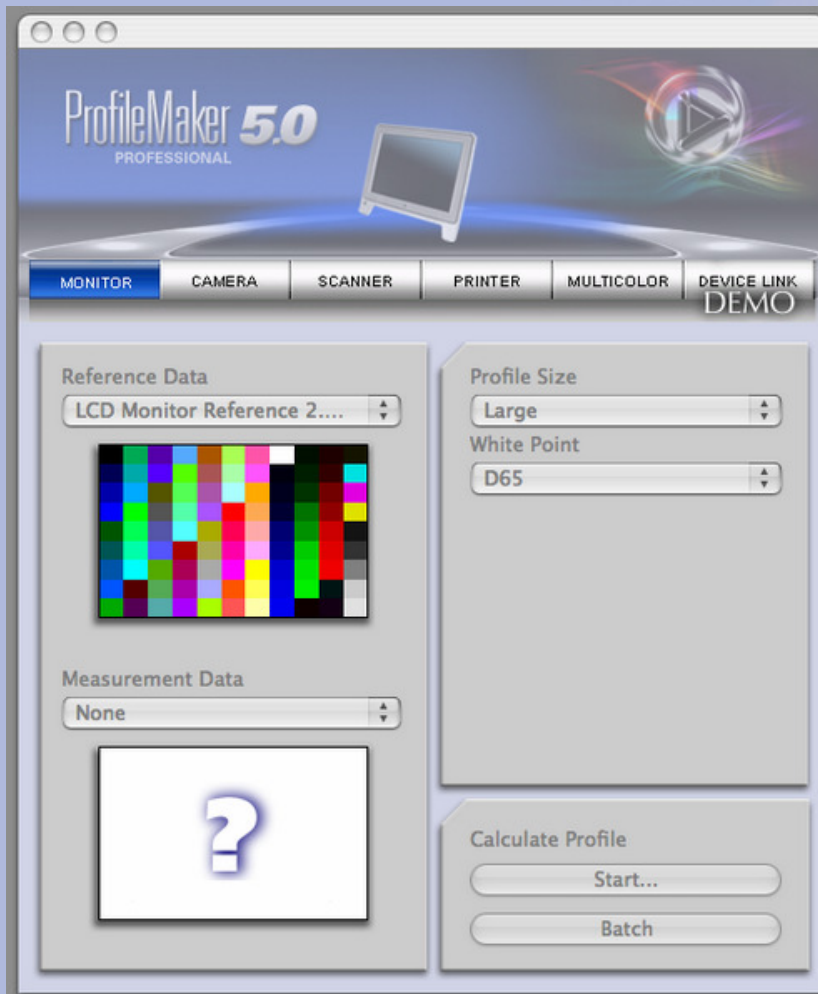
ProfileMaker 5.0
PROFESSIONAL

MONITOR
CAMERA
SCANNER
PRINTER
MULTICOLOR
DEVICE LINK
DEMO

Reference Data
LCD Monitor Reference 2....

Measurement Data
None

?

Profile Size
Large
White Point
D65

Calculate Profile
Start...
Batch